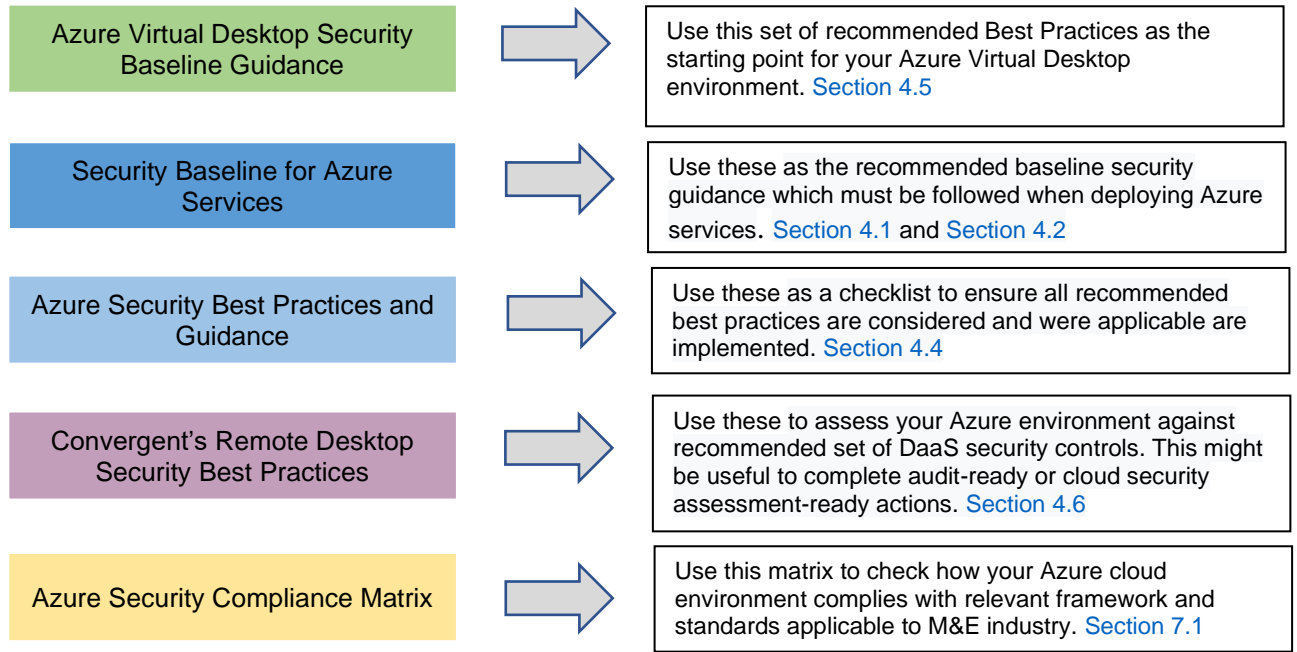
Azure Virtual Desktop Security Baseline Guidance

Use this set of recommended Best Practices as the starting point for your Azure Virtual Desktop environment. Section 4.5

Security Baseline for Azure Services

Use these as the recommended baseline security guidance which must be followed when deploying Azure services. Section 4.1 and Section 4.2

Azure Security Best Practices and Guidance

Use these as a checklist to ensure all recommended best practices are considered and were applicable are implemented. Section 4.4

Convergent's Remote Desktop Security Best Practices

Use these to assess your Azure environment against recommended set of DaaS security controls. This might be useful to complete audit-ready or cloud security assessment-ready actions. Section 4.6

Azure Security Compliance Matrix

Use this matrix to check how your Azure cloud environment complies with relevant framework and standards applicable to M&E industry. Section 7.1